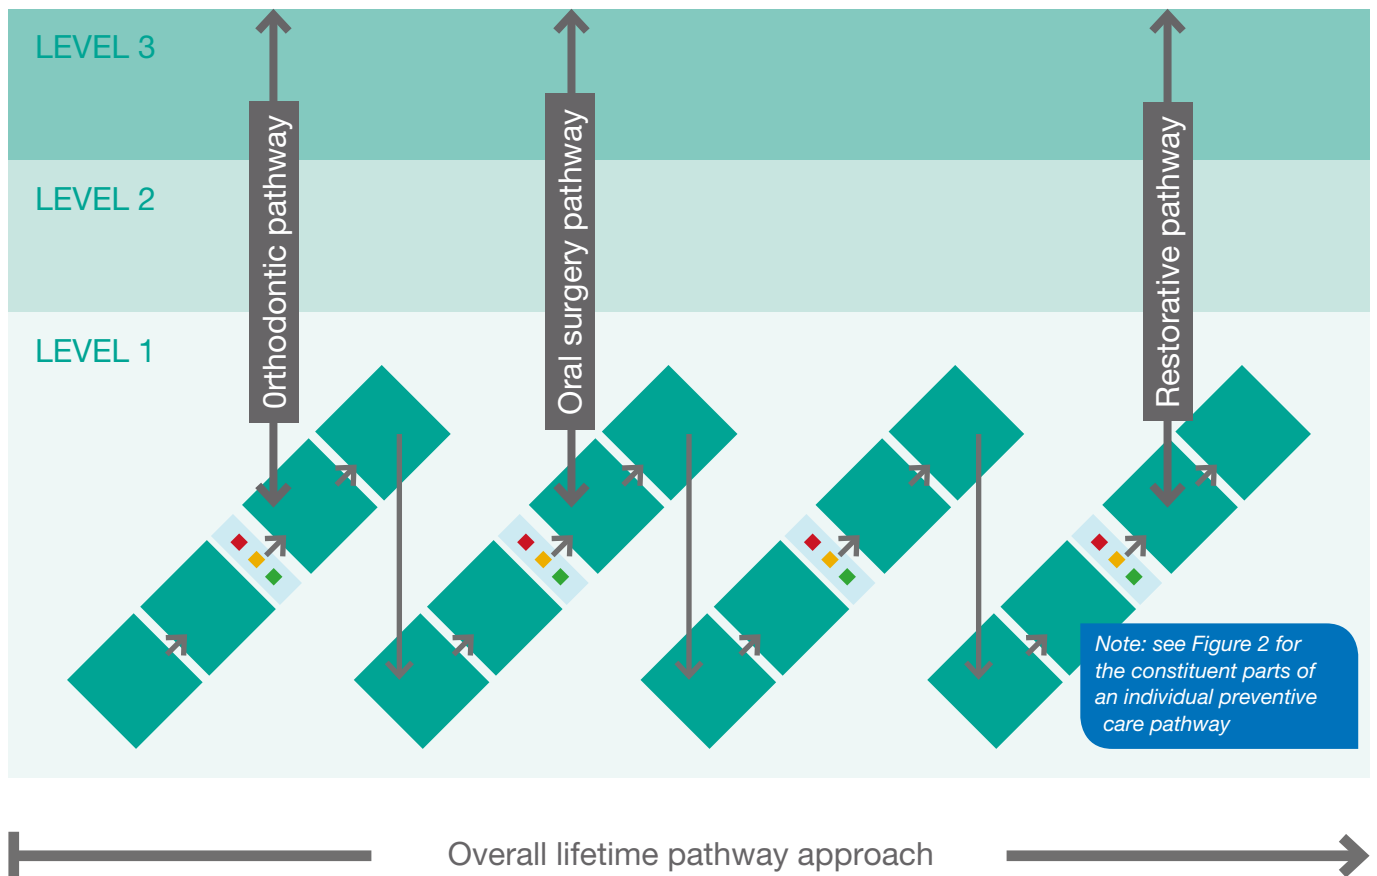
LEVEL 3

LEVEL 2

LEVEL 1

Orthodontic pathway

Oral surgery pathway

Restorative pathway

Note: see Figure 2 for the constituent parts of an individual preventive care pathway

Overall lifetime pathway approach